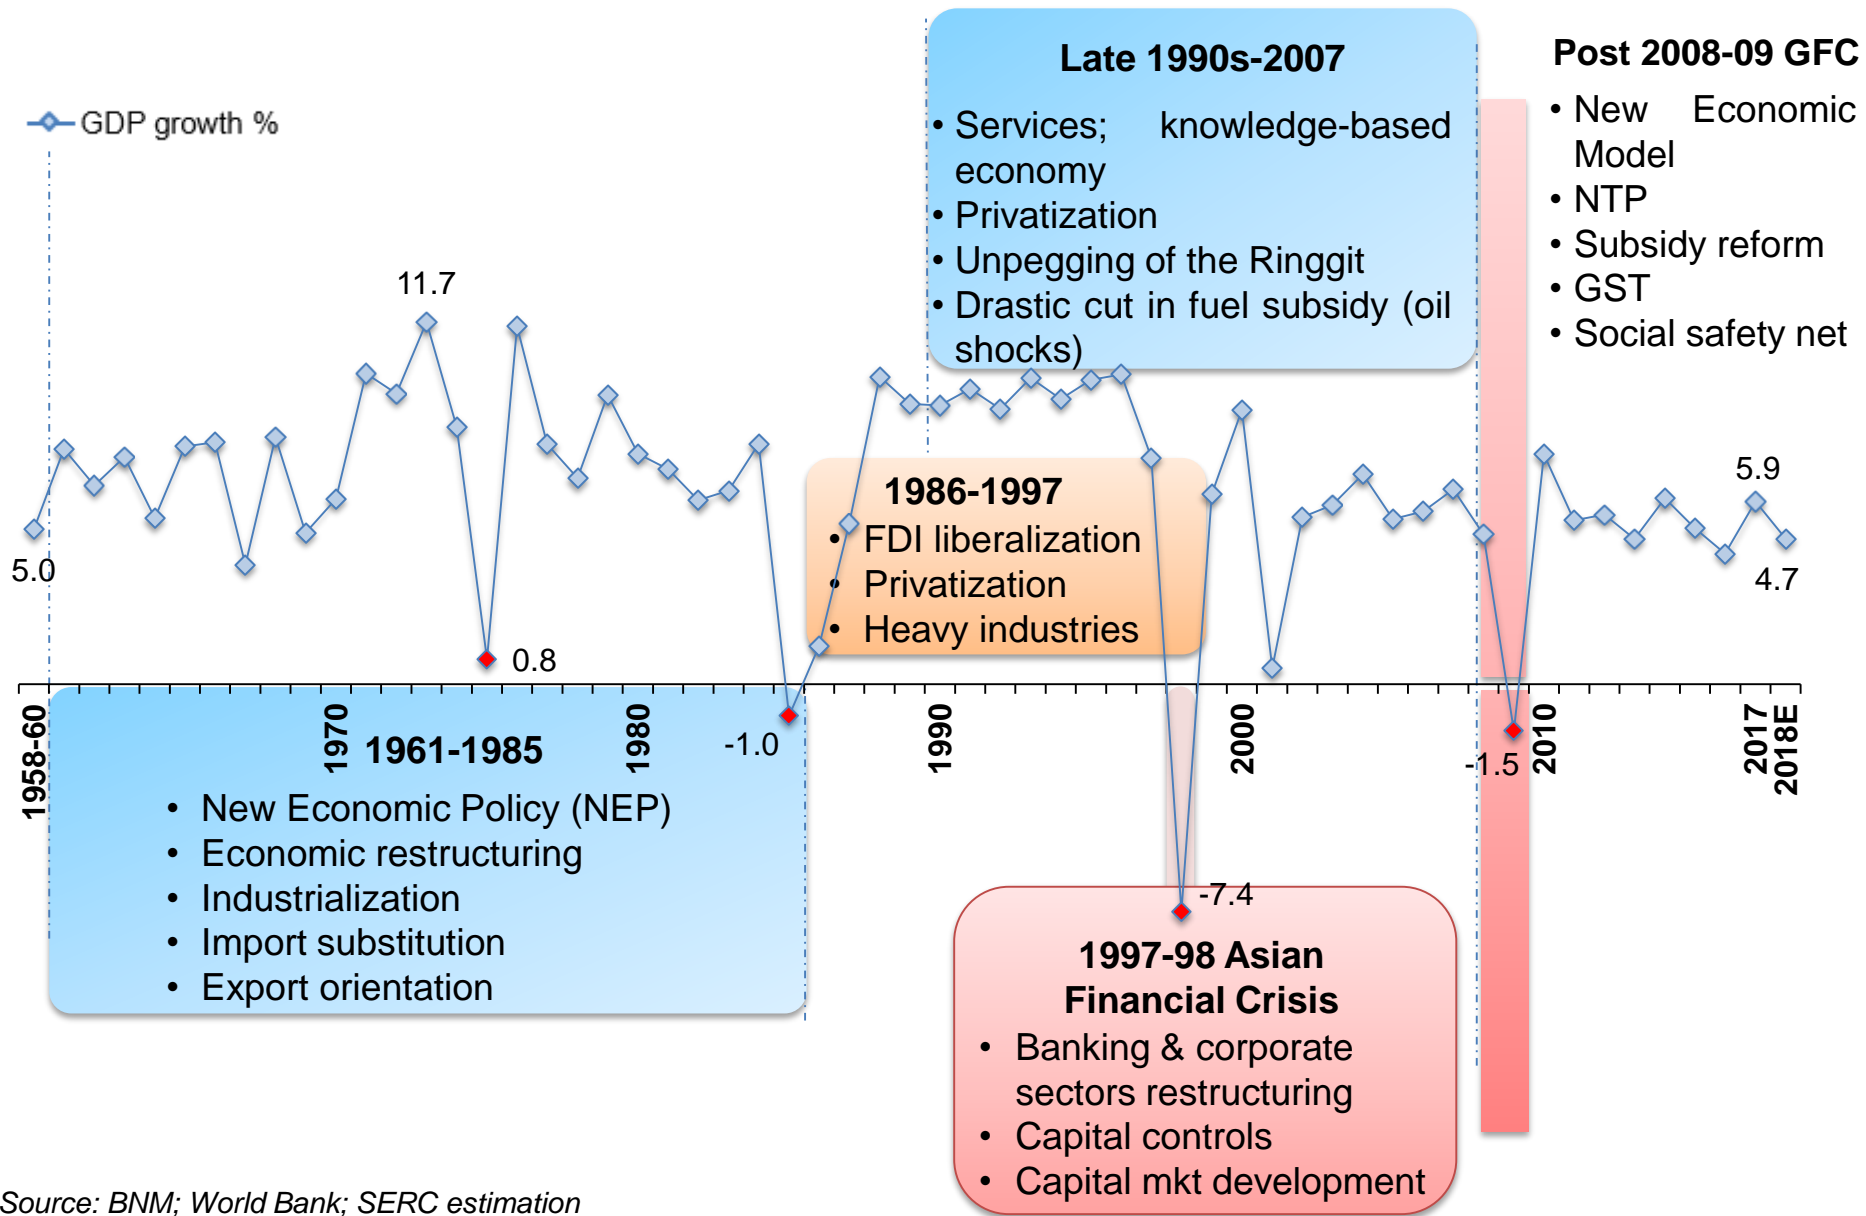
GDP growth %

Late 1990s-2007
• Services; knowledge-based economy
• Privatization
• Unpegging of the Ringgit
• Drastic cut in fuel subsidy (oil shocks)

Post 2008-09 GFC
• New Economic Model
• NTP
• Subsidy reform
• GST
• Social safety net

11.7
5.0
0.8
-1.0
5.9
4.7
-1.5
-7.4

1986-1997
• FDI liberalization
• Privatization
• Heavy industries

1958-60
1970
1980
1990
2000
2010
2017
2018E

1961-1985
• New Economic Policy (NEP)
• Economic restructuring
• Industrialization
• Import substitution
• Export orientation

1997-98 Asian Financial Crisis
• Banking & corporate sectors restructuring
• Capital controls
• Capital mkt development

Source: BNM; World Bank; SERC estimation